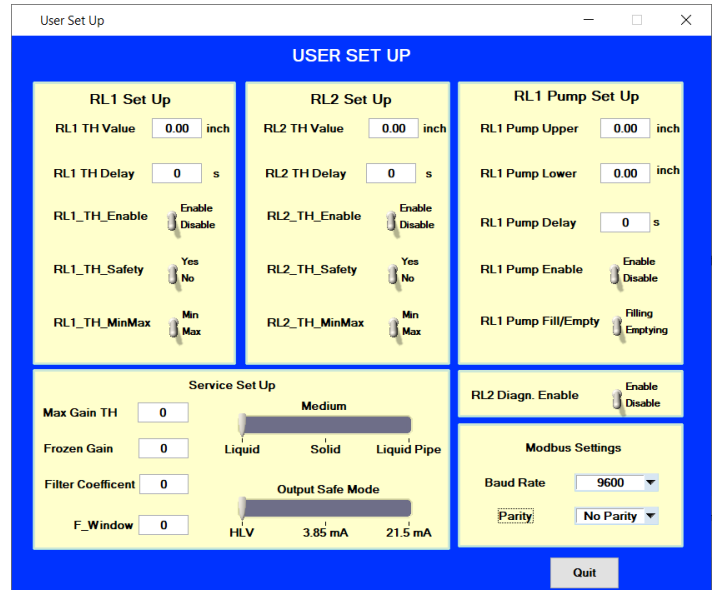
User Set Up

USER SET UP

RL1 Set Up

RL1 TH Value 0.00 inch

RL1 TH Delay 0 s

RL1_TH_Enable Enable Disable

RL1_TH_Safety Yes No

RL1_TH_MinMax Min Max

RL2 Set Up

RL2 TH Value 0.00 inch

RL2 TH Delay 0 s

RL2_TH_Enable Enable Disable

RL2_TH_Safety Yes No

RL2_TH_MinMax Min Max

RL1 Pump Set Up

RL1 Pump Upper 0.00 inch

RL1 Pump Lower 0.00 inch

RL1 Pump Delay 0 s

RL1 Pump Enable Enable Disable

RL1 Pump Fill/Empty Filling Emptying

Service Set Up

Max Gain TH 0

Frozen Gain 0

Filter Coefficent 0

F_Window 0

Medium

Liquid Solid Liquid Pipe

Output Safe Mode

HLV 3.85 mA 21.5 mA

RL2 Diagn. Enable Enable Disable

Modbus Settings

Baud Rate 9600

Parity No Parity

Quit